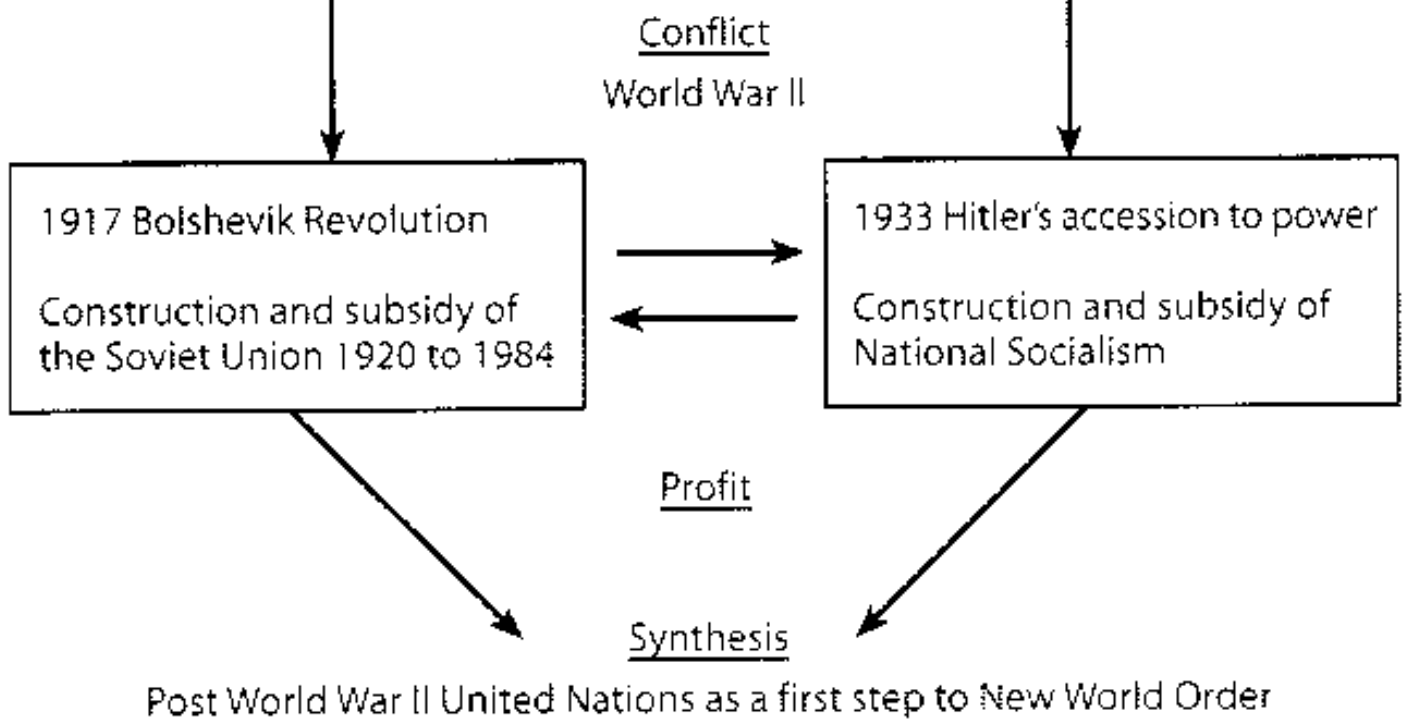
Conflict
World War II

1917 Bolshevik Revolution

Construction and subsidy of the Soviet Union 1920 to 1984

1933 Hitler's accession to power

Construction and subsidy of National Socialism

Profit

Synthesis
Post World War II United Nations as a first step to New World Order